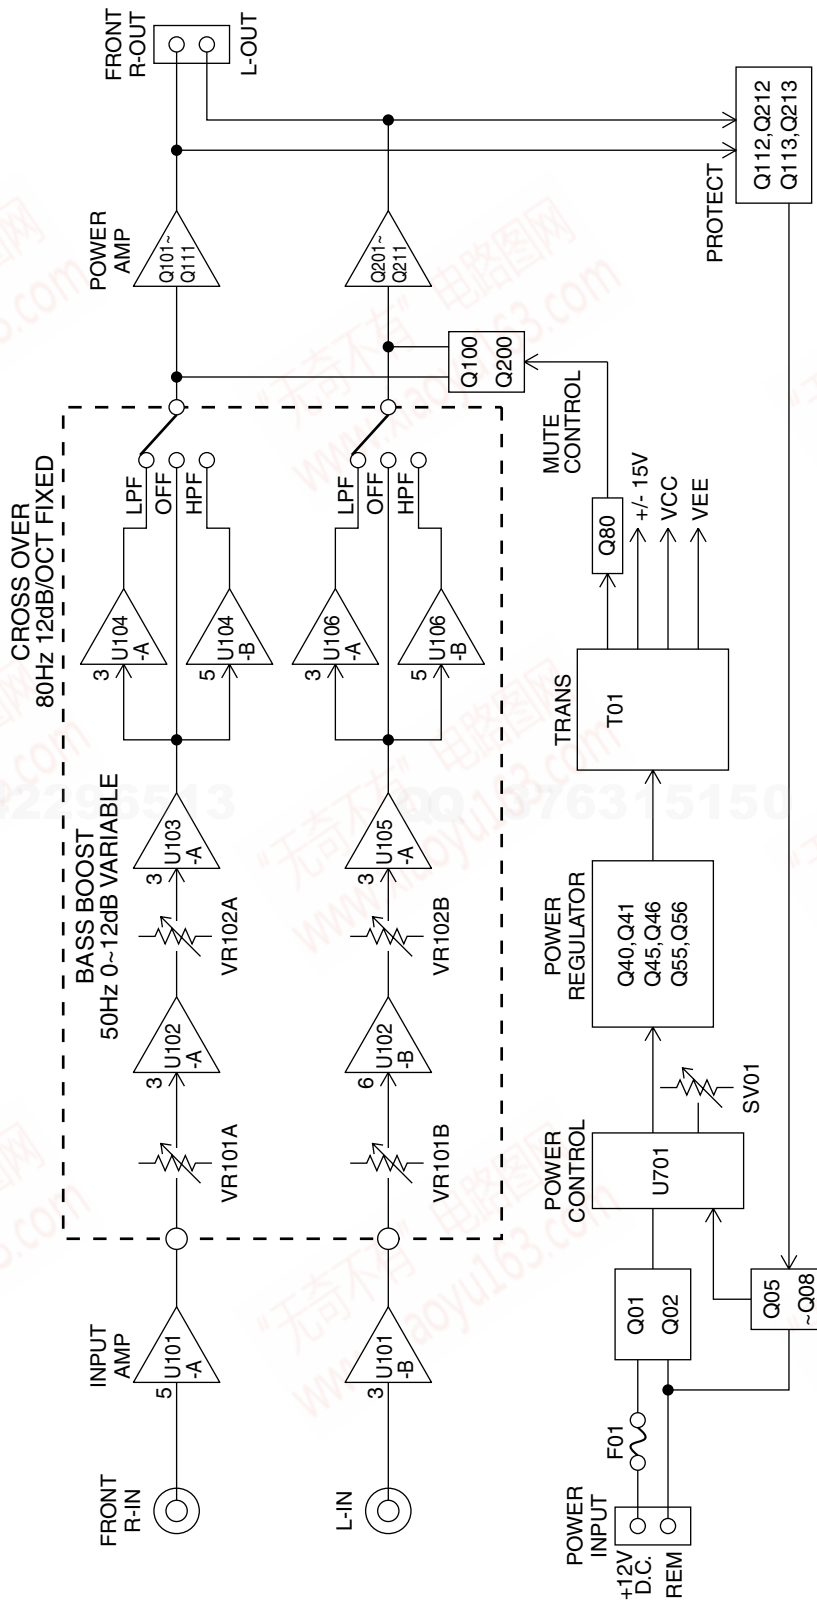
FRONT R-IN

L-IN

INPUT AMP

5 U101 -A

3 U101 -B

VR101A

VR101B

3 U102 -A

6 U102 -B

VR102A

VR102B

BASS BOOST 50Hz 0~12dB VARIABLE

3 U103 -A

3 U105 -A

CROSS OVER 80Hz 12dB/OCT FIXED

3 U104 -A

5 U104 -B

3 U106 -A

5 U106 -B

LPF OFF HPF

LPF OFF HPF

POWER AMP

Q101~ Q111

Q201~ Q211

Q100 Q200

MUTE CONTROL

FRONT R-OUT L-OUT

PROTECT

Q112,Q212 Q113,Q213

POWER INPUT

+12V D.C.

REM

F01

Q01 Q02

Q05 ~Q08

POWER CONTROL

U701

SV01

POWER REGULATOR

Q40,Q41 Q45,Q46 Q55,Q56

TRANS

T01

Q80

+/- 15V

VCC

VEE